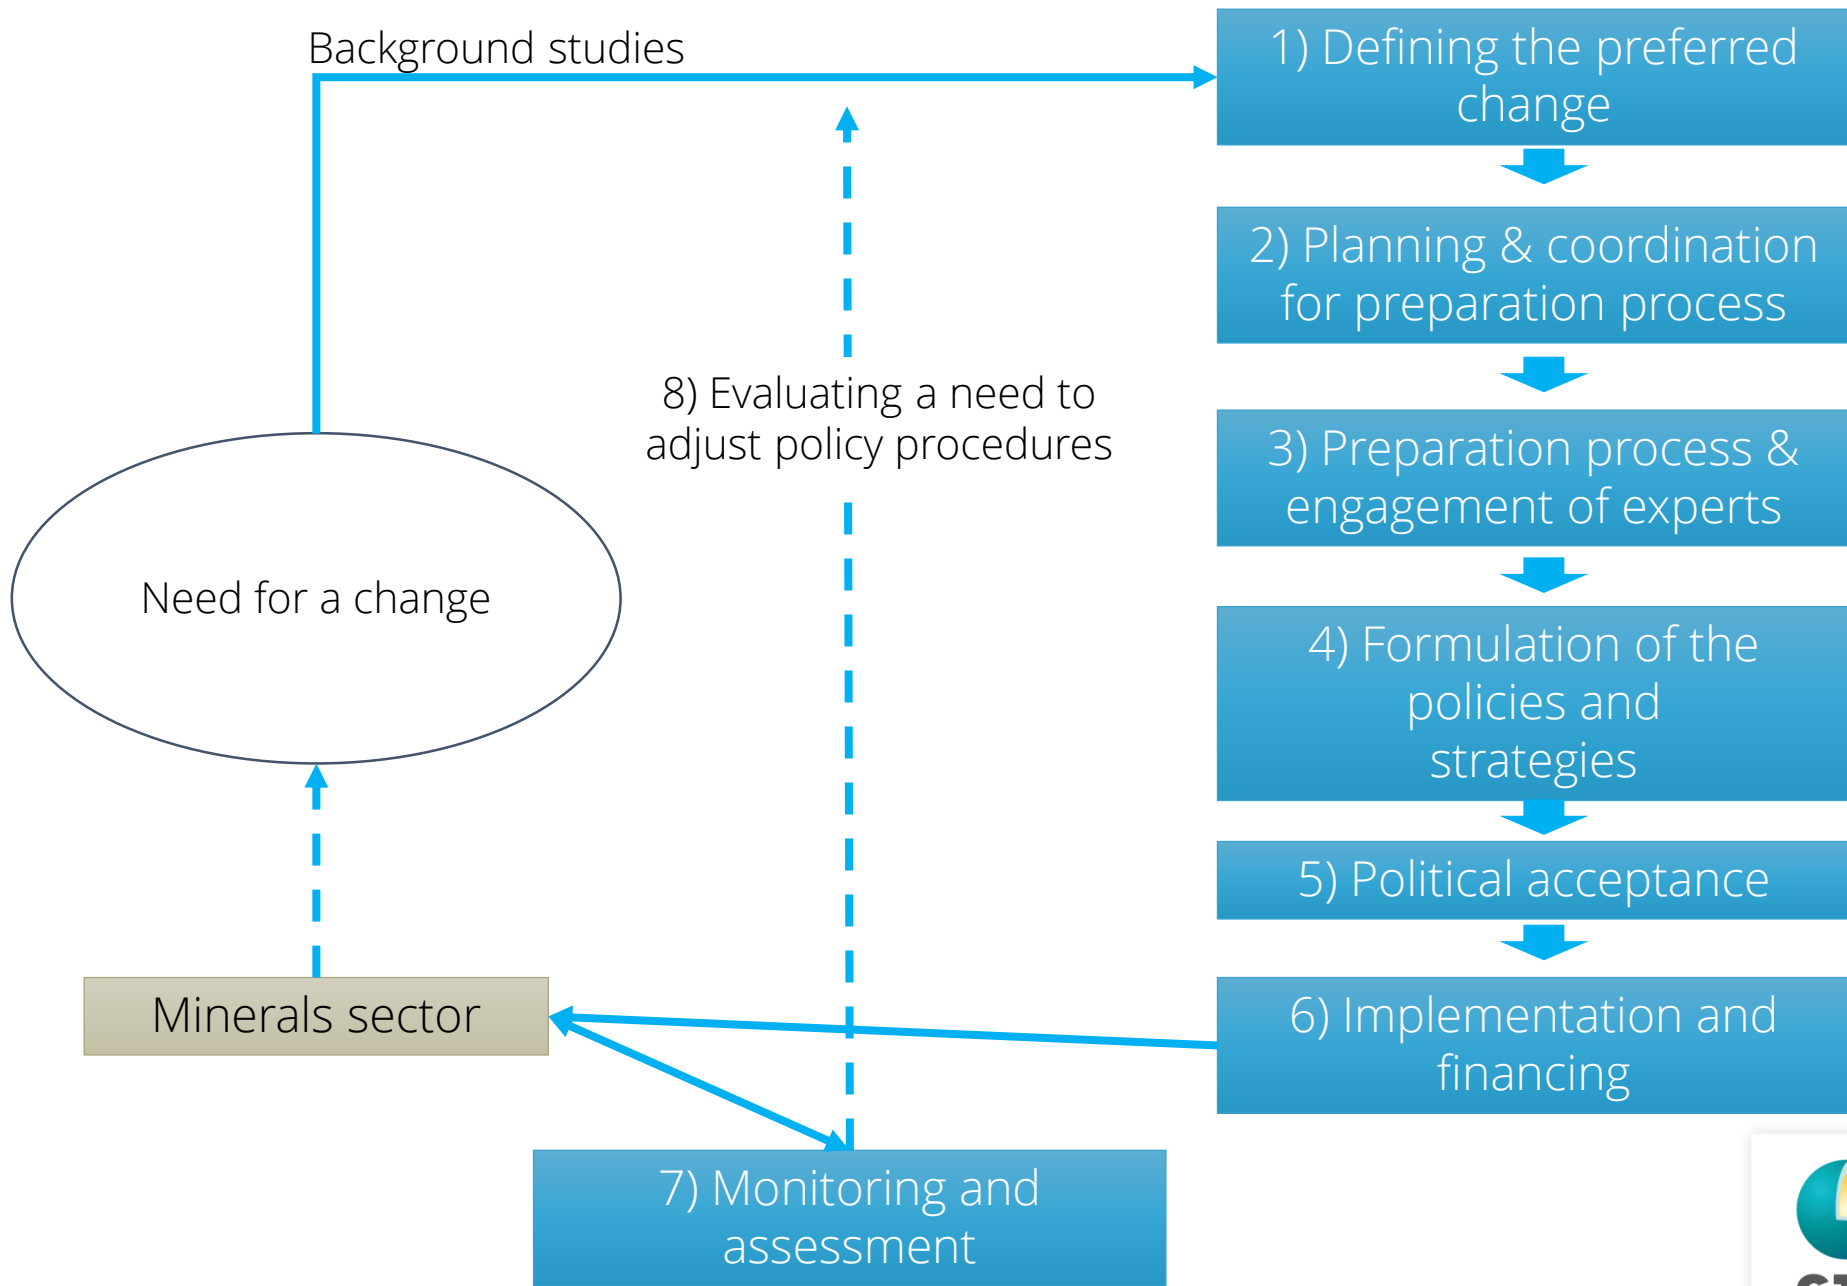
Background studies

1) Defining the preferred change

2) Planning & coordination for preparation process

3) Preparation process & engagement of experts

4) Formulation of the policies and strategies

5) Political acceptance

6) Implementation and financing

8) Evaluating a need to adjust policy procedures

Need for a change

Minerals sector

7) Monitoring and assessment